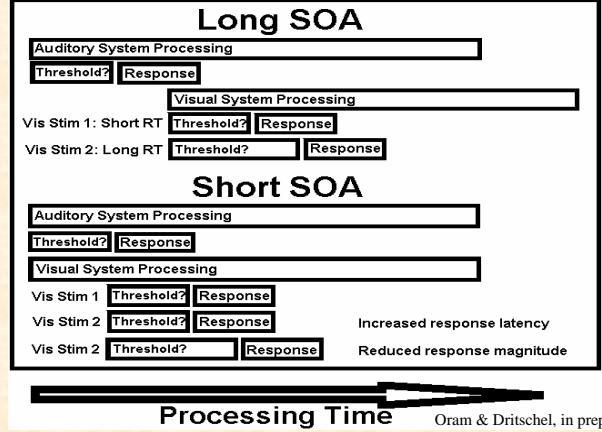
Long SOA

Auditory System Processing

Threshold? Response

Visual System Processing

Vis Stim 1: Short RT Threshold? Response

Vis Stim 2: Long RT Threshold? Response

Short SOA

Auditory System Processing

Threshold? Response

Visual System Processing

Vis Stim 1 Threshold? Response

Vis Stim 2 Threshold? Response Increased response latency

Vis Stim 2 Threshold? Response Reduced response magnitude

Processing Time

Oram & Dritschel, in prep